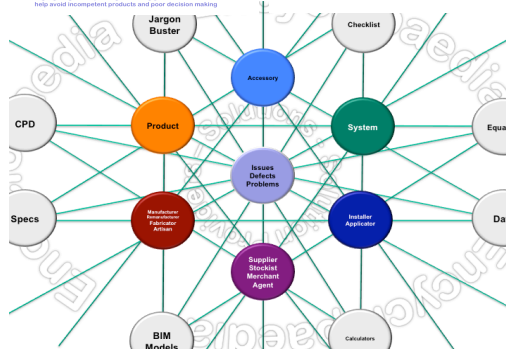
help avoid incompetent products and poor decision making

Jargon Buster

Checklist

Accessory

CPD

Product

System

Equa

Issues Defects Problems

Specs

Manufacturer Remanufacturer Fabricator Artisan

Installer Applicator

Da

Supplier Stockist Merchant Agent

BIM Models

Calculators